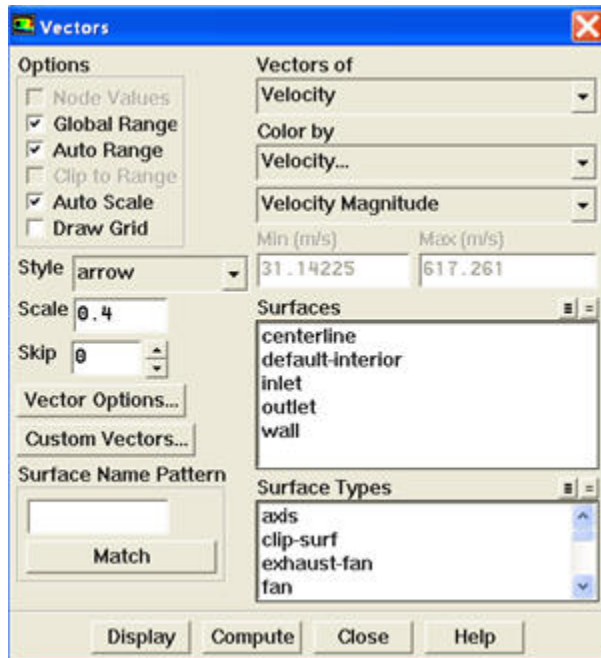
Vectors

Options
Node Values
Global Range
Auto Range
Clip to Range
Auto Scale
Draw Grid

Style arrow
Scale 0.4
Skip 0

Vector Options...
Custom Vectors...

Surface Name Pattern
Match

Vectors of
Velocity
Color by
Velocity...
Velocity Magnitude
Min (m/s) 31.14225
Max (m/s) 617.261

Surfaces
centerline
default-interior
inlet
outlet
wall

Surface Types
axis
clip-surf
exhaust-fan
fan

Display Compute Close Help